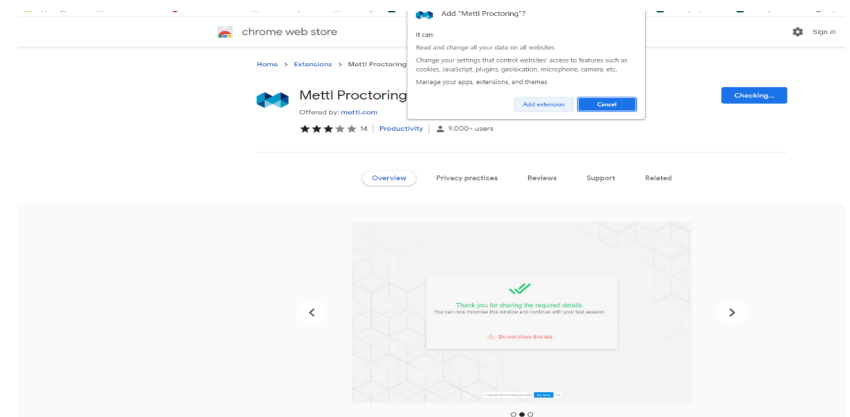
chrome web store

Sign in

Add "Mettl Proctoring"?

It can:

Read and change all your data on all websites

Change your settings that control websites' access to features such as cookies, JavaScript, plugins, geolocation, microphone, camera, etc.

Manage your apps, extensions, and themes

Add extension

Cancel

Home > Extensions > Mettl Proctoring

Mettl Proctoring

Offered by: mettl.com

14 | Productivity | 9,000+ users

Checking...

Overview

Privacy practices

Reviews

Support

Related

Thank you for sharing the required details.

You can now minimise this window and continue with your test session.

Do not close this tab

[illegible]